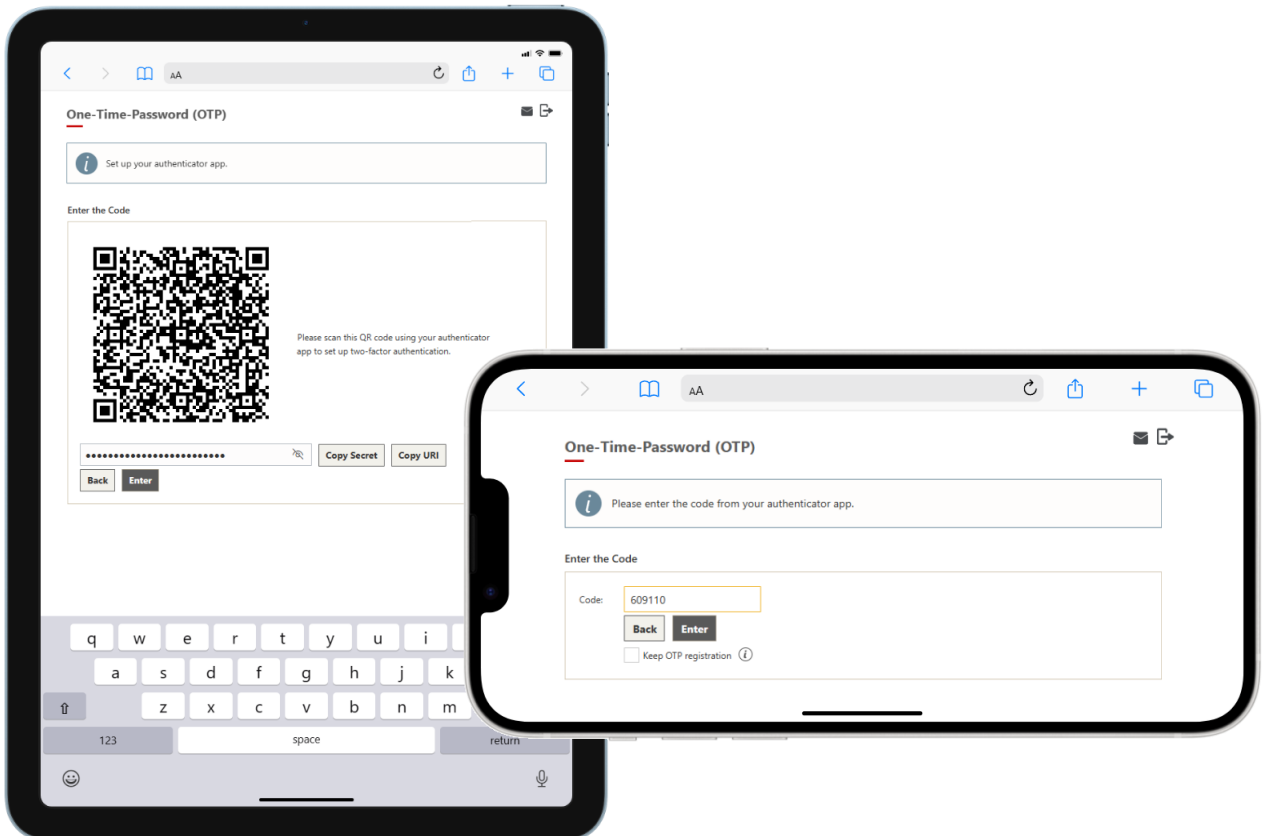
AA

One-Time-Password (OTP)

Set up your authenticator app.

Enter the Code

Please scan this QR code using your authenticator app to set up two-factor authentication.

•••••••••••••••••••••••••

Copy Secret

Copy URI

Back

Enter

q w e r t y u i

a s d f g h j k

z x c v b n m

123

space

return

AA

One-Time-Password (OTP)

Please enter the code from your authenticator app.

Enter the Code

Code: 609110

Back

Enter

Keep OTP registration